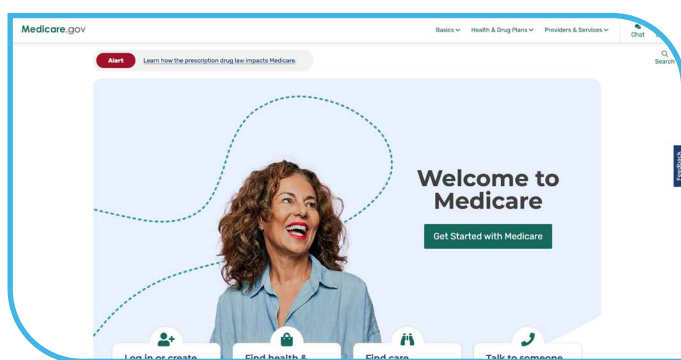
Medicare.gov

Basics
Health & Drug Plans
Providers & Services
Chat
Search

Alert
Learn how the prescription drug law impacts Medicare.

Welcome to Medicare

Get Started with Medicare

Feedback

Log in or create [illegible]
Find health & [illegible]
Find care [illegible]
Talk to someone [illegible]